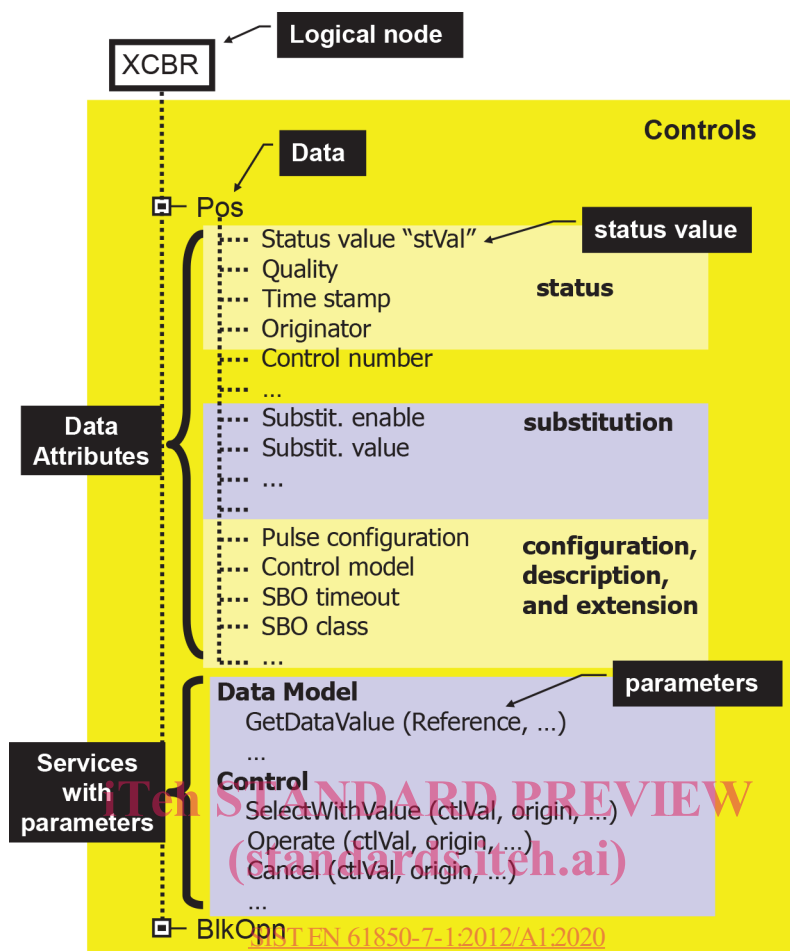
Logical node

XCBR

Controls

Data

Pos

Status value “stVal”

status value

Quality

Time stamp

status

Originator

Control number

…

Data Attributes

Substit. enable

substitution

Substit. value

…

…

Pulse configuration

Control model

SBO timeout

SBO class

…

configuration, description, and extension

Data Model

parameters

GetDataValue (Reference, …)

…

Services with parameters

Control

iTeh STANDARD PREVIEW

SelectWithValue (ctlVal, origin, …)

Operate (ctlVal, origin, …)

(standards.iteh.ai)

Cancel (ctlVal, origin, …)

…

BlkOpn

SIST EN 61850-7-1:2012/A1:2020